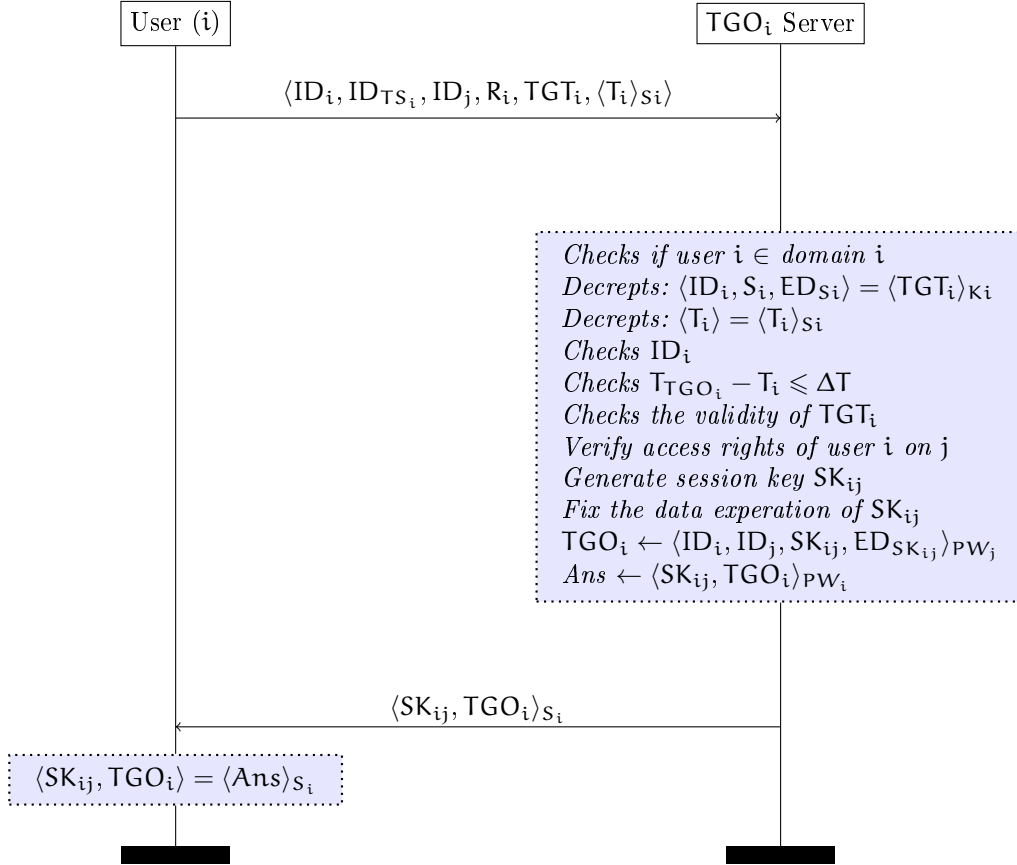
User (i)

$TGO_i$ Server

$\langle ID_i, ID_{TS_i}, ID_j, R_i, TGT_i, \langle T_i \rangle_{Si} \rangle$

Checks if user $i \in$ domain $i$
Decrepts: $\langle ID_i, S_i, ED_{Si} \rangle = \langle TGT_i \rangle_{Ki}$
Decrepts: $\langle T_i \rangle = \langle T_i \rangle_{Si}$
Checks $ID_i$
Checks $T_{TGO_i} - T_i \leqslant \Delta T$
Checks the validity of $TGT_i$
Verify access rights of user $i$ on $j$
Generate session key $SK_{ij}$
Fix the data experation of $SK_{ij}$
$TGO_i \leftarrow \langle ID_i, ID_j, SK_{ij}, ED_{SK_{ij}} \rangle_{PW_j}$
Ans $\leftarrow \langle SK_{ij}, TGO_i \rangle_{PW_i}$

$\langle SK_{ij}, TGO_i \rangle_{S_i}$

$\langle SK_{ij}, TGO_i \rangle = \langle Ans \rangle_{S_i}$